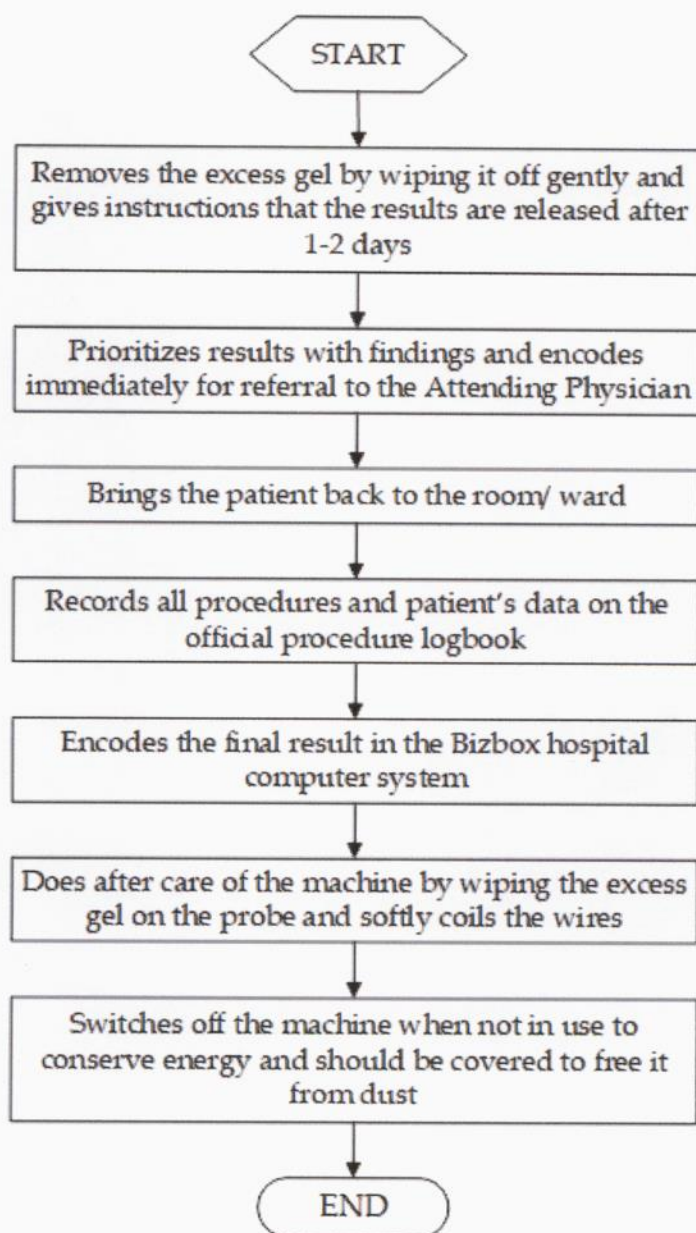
START

Removes the excess gel by wiping it off gently and gives instructions that the results are released after 1-2 days

Prioritizes results with findings and encodes immediately for referral to the Attending Physician

Brings the patient back to the room/ ward

Records all procedures and patient's data on the official procedure logbook

Encodes the final result in the Bizbox hospital computer system

Does after care of the machine by wiping the excess gel on the probe and softly coils the wires

Switches off the machine when not in use to conserve energy and should be covered to free it from dust

END